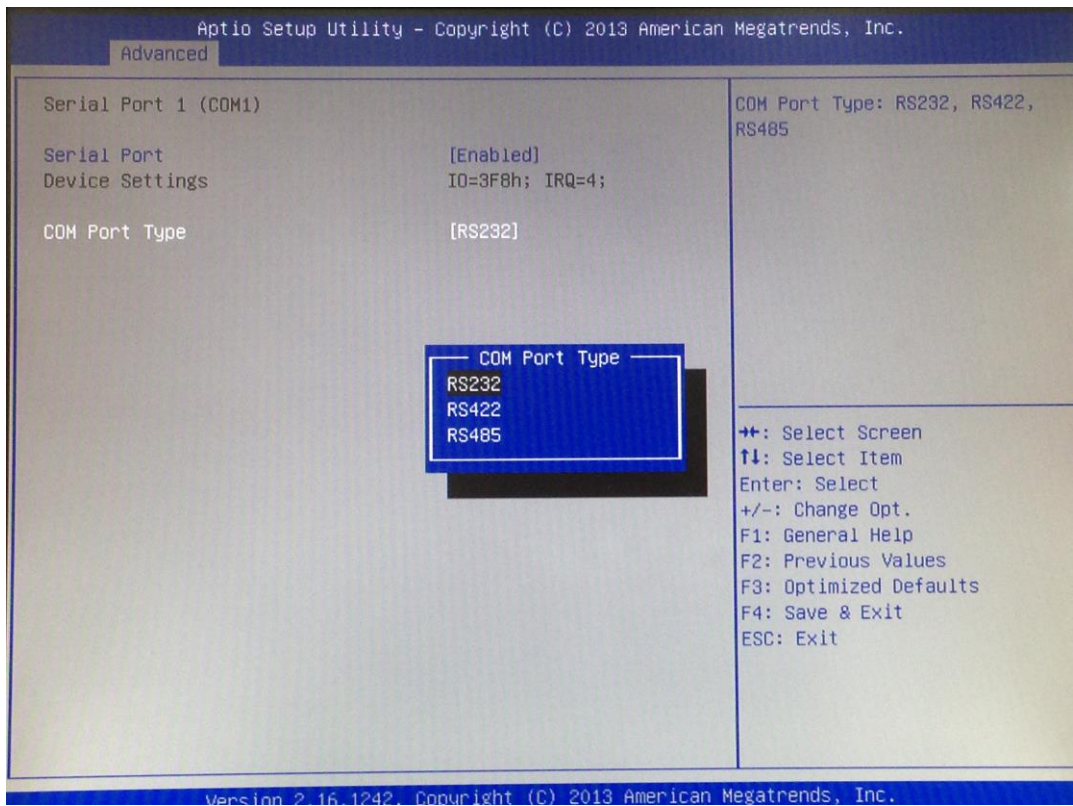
Aptio Setup Utility – Copyright (C) 2013 American Megatrends, Inc.
Advanced

Serial Port 1 (COM1)

Serial Port [Enabled]
Device Settings IO=3F8h; IRQ=4;

COM Port Type [RS232]

COM Port Type
RS232
RS422
RS485

COM Port Type: RS232, RS422, RS485

→←: Select Screen
↑↓: Select Item
Enter: Select
+/-: Change Opt.
F1: General Help
F2: Previous Values
F3: Optimized Defaults
F4: Save & Exit
ESC: Exit

Version 2.16.1242. Copyright (C) 2013 American Megatrends, Inc.